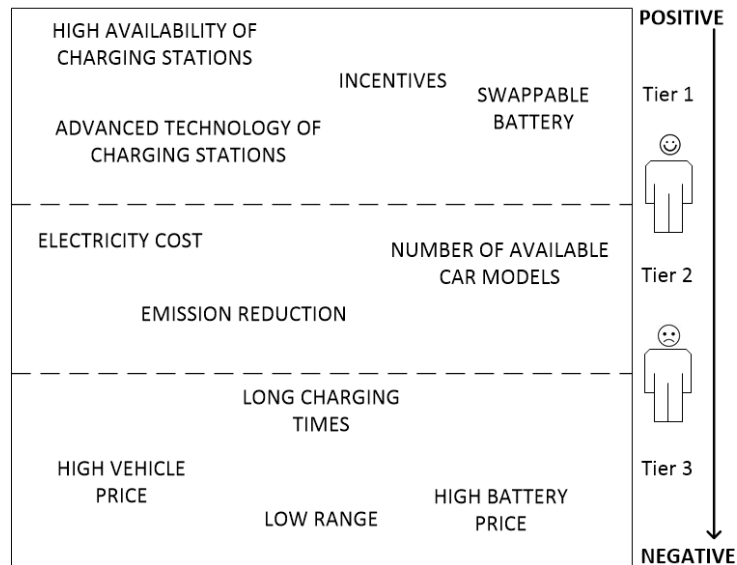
POSITIVE

HIGH AVAILABILITY OF CHARGING STATIONS

INCENTIVES

SWAPPABLE BATTERY

Tier 1

ADVANCED TECHNOLOGY OF CHARGING STATIONS

ELECTRICITY COST

NUMBER OF AVAILABLE CAR MODELS

Tier 2

EMISSION REDUCTION

LONG CHARGING TIMES

HIGH VEHICLE PRICE

Tier 3

HIGH BATTERY PRICE

LOW RANGE

NEGATIVE